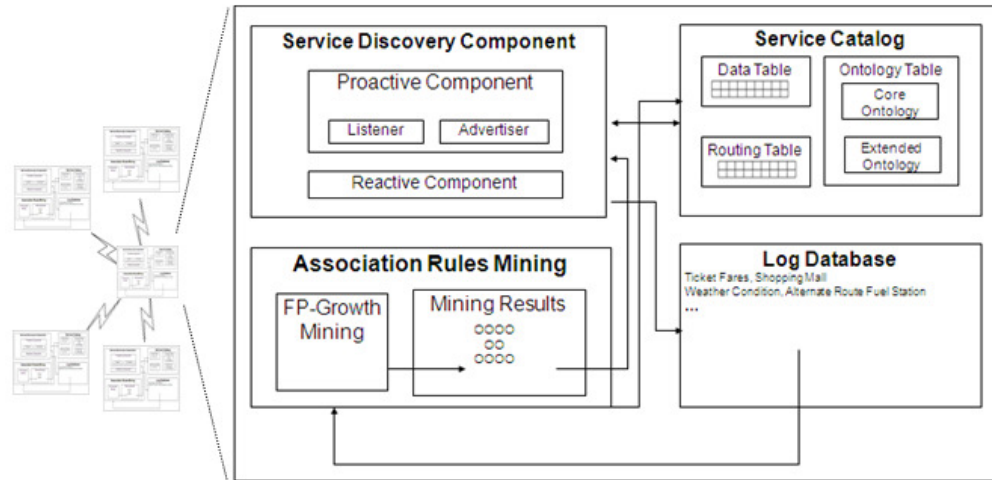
Service Discovery Component

Proactive Component

Listener

Advertiser

Reactive Component

Service Catalog

Data Table

Ontology Table

Core Ontology

Routing Table

Extended Ontology

Association Rules Mining

FP-Growth Mining

Mining Results

OOOO
OO
OOOO

Log Database

Ticket Fares, Shopping Mall
Weather Condition, Alternate Route Fuel Station
...